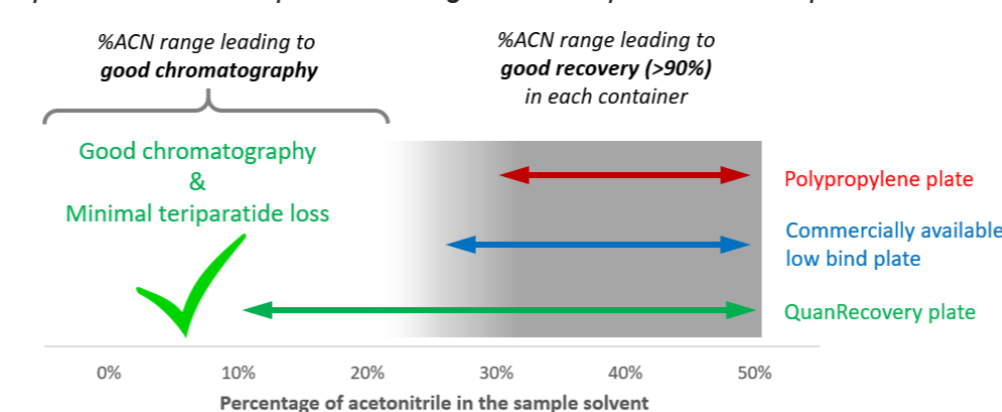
%ACN range leading to **good chromatography**

%ACN range leading to **good recovery (>90%)** in each container

Good chromatography
&
Minimal teriparatide loss

Polypropylene plate

Commercially available low bind plate

QuanRecovery plate

0% 10% 20% 30% 40% 50%

Percentage of acetonitrile in the sample solvent